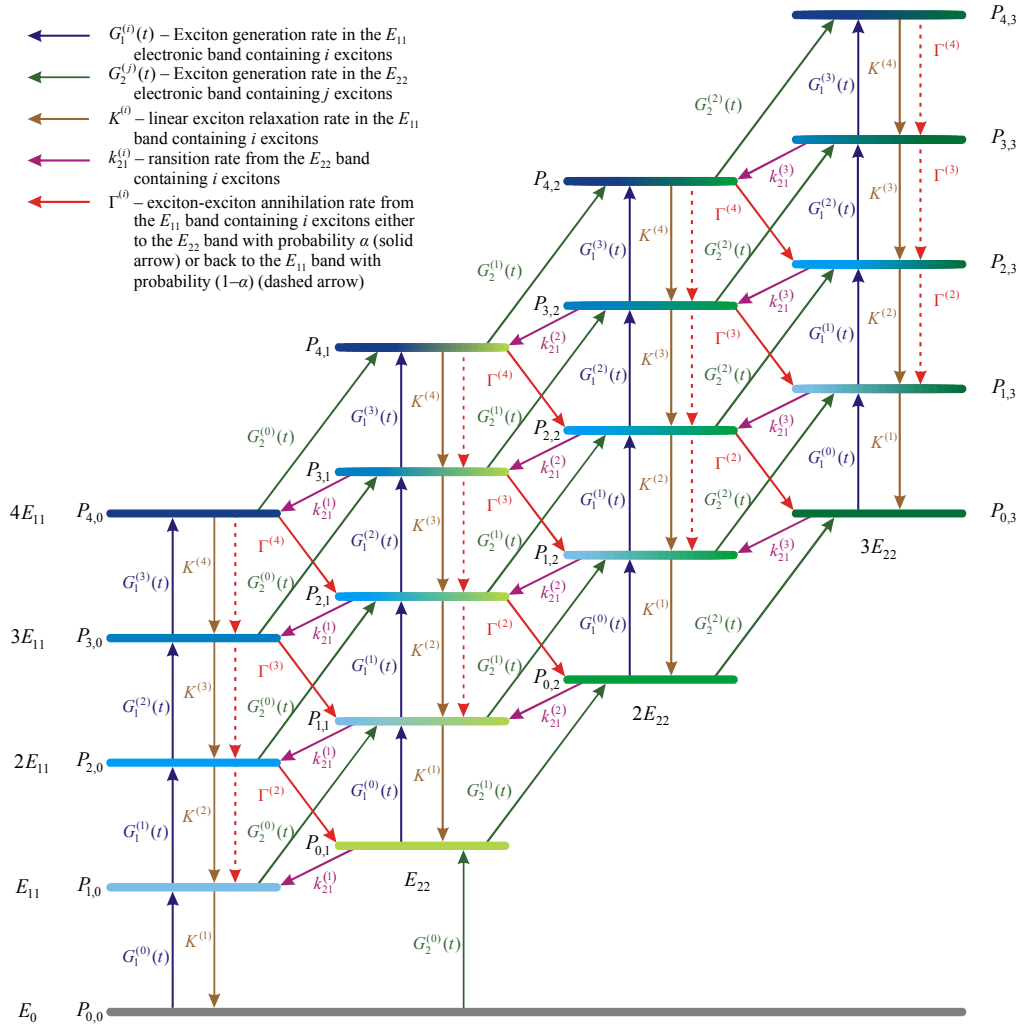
$G_1^{(i)}(t)$ – Exciton generation rate in the $E_{11}$ electronic band containing $i$ excitons

$G_2^{(j)}(t)$ – Exciton generation rate in the $E_{22}$ electronic band containing $j$ excitons

$K^{(i)}$ – linear exciton relaxation rate in the $E_{11}$ band containing $i$ excitons

$k_{21}^{(i)}$ – ransition rate from the $E_{22}$ band containing $i$ excitons

$\Gamma^{(i)}$ – exciton-exciton annihilation rate from the $E_{11}$ band containing $i$ excitons either to the $E_{22}$ band with probability $\alpha$ (solid arrow) or back to the $E_{11}$ band with probability $(1–\alpha)$ (dashed arrow)

$P_{4,3}$
$G_2^{(2)}(t)$
$G_1^{(3)}(t)$
$K^{(4)}$
$\Gamma^{(4)}$
$P_{3,3}$
$k_{21}^{(3)}$
$P_{4,2}$
$\Gamma^{(4)}$
$K^{(3)}$
$\Gamma^{(3)}$
$G_1^{(2)}(t)$
$G_1^{(3)}(t)$
$K^{(4)}$
$G_2^{(2)}(t)$
$G_2^{(1)}(t)$
$P_{2,3}$
$k_{21}^{(3)}$
$\Gamma^{(2)}$
$P_{3,2}$
$K^{(2)}$
$G_1^{(1)}(t)$
$P_{4,1}$
$k_{21}^{(2)}$
$\Gamma^{(3)}$
$\Gamma^{(4)}$
$G_1^{(2)}(t)$
$K^{(3)}$
$G_2^{(2)}(t)$
$P_{1,3}$
$G_1^{(3)}(t)$
$K^{(4)}$
$G_2^{(1)}(t)$
$k_{21}^{(3)}$
$P_{2,2}$
$G_2^{(0)}(t)$
$K^{(1)}$
$\Gamma^{(2)}$
$G_1^{(0)}(t)$
$P_{3,1}$
$k_{21}^{(2)}$
$K^{(2)}$
$G_1^{(1)}(t)$
$G_2^{(2)}(t)$
$4E_{11}$
$P_{4,0}$
$k_{21}^{(1)}$
$\Gamma^{(3)}$
$G_1^{(2)}(t)$
$K^{(3)}$
$G_2^{(1)}(t)$
$P_{0,3}$
$k_{21}^{(3)}$
$P_{1,2}$
$3E_{22}$
$\Gamma^{(4)}$
$G_2^{(0)}(t)$
$G_1^{(3)}(t)$
$K^{(4)}$
$k_{21}^{(2)}$
$P_{2,1}$
$K^{(1)}$
$G_1^{(0)}(t)$
$G_2^{(2)}(t)$
$3E_{11}$
$P_{3,0}$
$k_{21}^{(1)}$
$\Gamma^{(2)}$
$G_1^{(1)}(t)$
$K^{(2)}$
$G_2^{(1)}(t)$
$\Gamma^{(3)}$
$P_{0,2}$
$G_1^{(2)}(t)$
$K^{(3)}$
$G_2^{(0)}(t)$
$k_{21}^{(2)}$
$2E_{22}$
$P_{1,1}$
$2E_{11}$
$P_{2,0}$
$k_{21}^{(1)}$
$K^{(1)}$
$\Gamma^{(2)}$
$G_1^{(0)}(t)$
$G_2^{(1)}(t)$
$G_1^{(1)}(t)$
$K^{(2)}$
$G_2^{(0)}(t)$
$P_{0,1}$
$E_{11}$
$P_{1,0}$
$k_{21}^{(1)}$
$E_{22}$
$G_2^{(0)}(t)$
$G_1^{(0)}(t)$
$K^{(1)}$
$E_0$
$P_{0,0}$